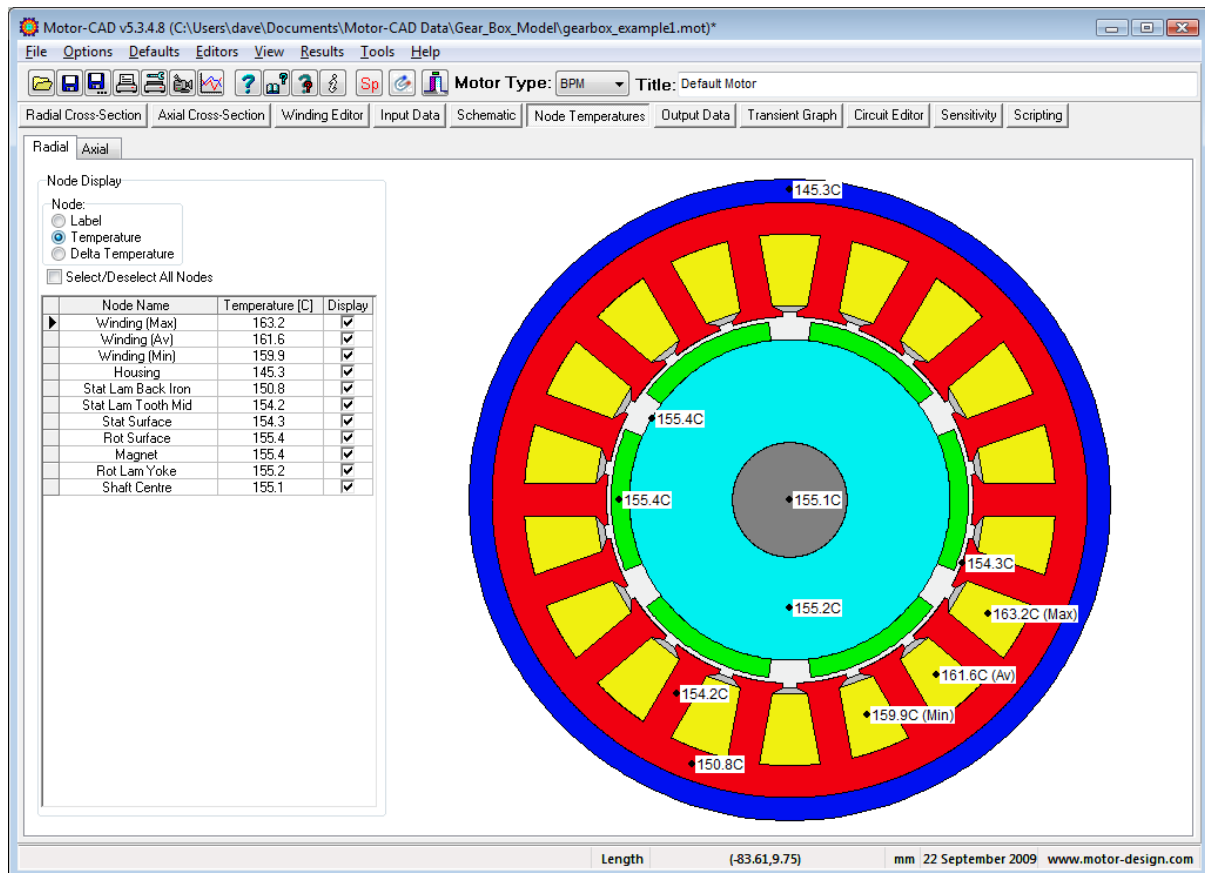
Motor-CAD v5.3.4.8 (C:\Users\dave\Documents\Motor-CAD Data\Gear_Box_Model\gearbox_example1.mot)*

File Options Defaults Editors View Results Tools Help

Sp Motor Type: BPM Title: Default Motor

Radial Cross-Section | Axial Cross-Section | Winding Editor | Input Data | Schematic | Node Temperatures | Output Data | Transient Graph | Circuit Editor | Sensitivity | Scripting

Radial | Axial

Node Display
Node:
Label
Temperature
Delta Temperature
Select/Deselect All Nodes

| Node Name | Temperature [C] | Display |
|---|---|---|
| Winding (Max) | 163.2 | ☑ |
| Winding (Av) | 161.6 | ☑ |
| Winding (Min) | 159.9 | ☑ |
| Housing | 145.3 | ☑ |
| Stat Lam Back Iron | 150.8 | ☑ |
| Stat Lam Tooth Mid | 154.2 | ☑ |
| Stat Surface | 154.3 | ☑ |
| Rot Surface | 155.4 | ☑ |
| Magnet | 155.4 | ☑ |
| Rot Lam Yoke | 155.2 | ☑ |
| Shaft Centre | 155.1 | ☑ |

145.3C
155.4C
155.4C
155.1C
154.3C
155.2C
163.2C (Max)
161.6C (Av)
154.2C
159.9C (Min)
150.8C

Length | (-83.61,9.75) | mm | 22 September 2009 | www.motor-design.com